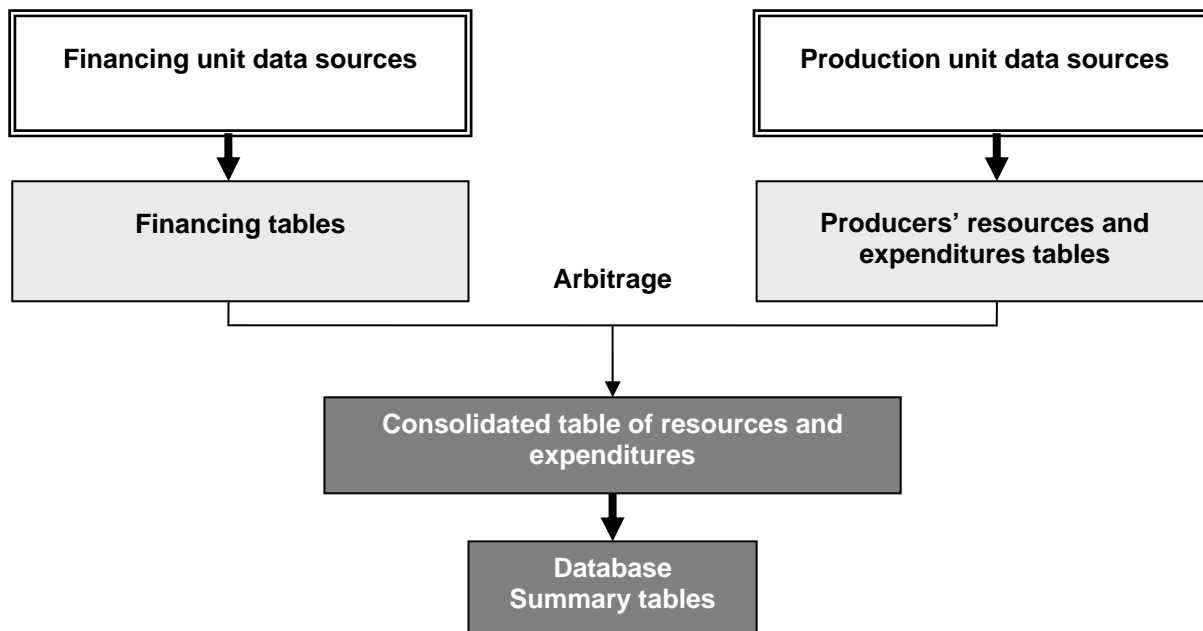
Financing unit data sources

Production unit data sources

Financing tables

Producers' resources and expenditures tables

Arbitrage

Consolidated table of resources and expenditures

Database
Summary tables